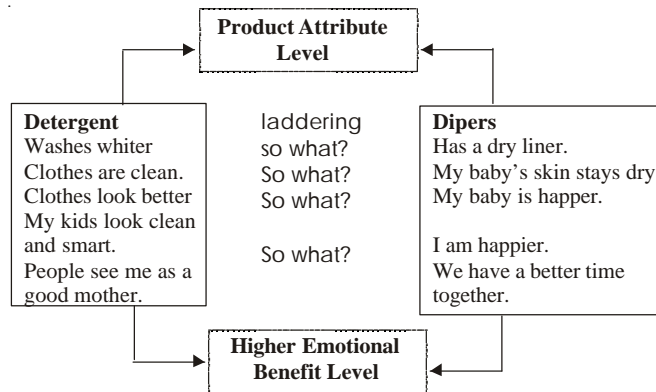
Product Attribute Level

Detergent
Washes whiter
Clothes are clean.
Clothes look better
My kids look clean and smart.
People see me as a good mother.

laddering
so what?
So what?
So what?

So what?

Dipers
Has a dry liner.
My baby's skin stays dry
My baby is happer.

I am happier.
We have a better time together.

Higher Emotional Benefit Level